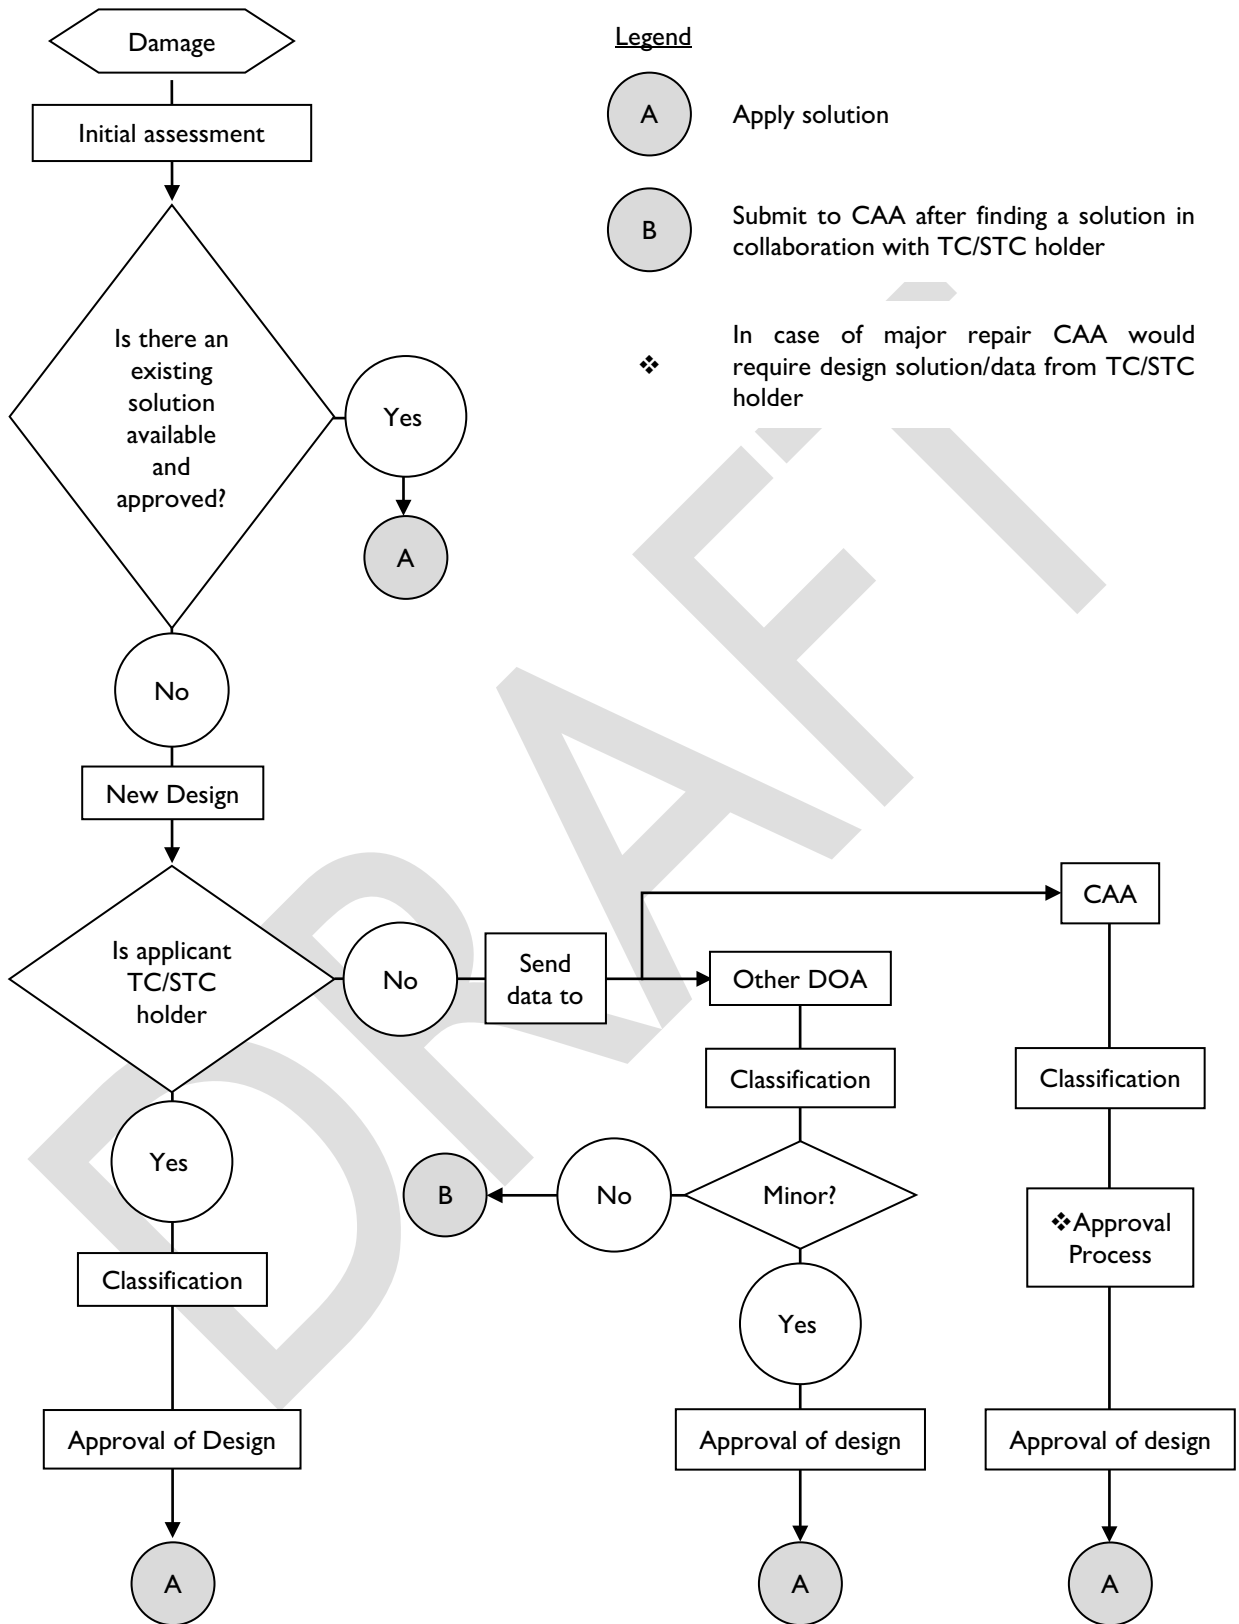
Damage

Initial assessment

Is there an existing solution available and approved?

Yes

A

No

New Design

Is applicant TC/STC holder

No

Send data to

CAA

Other DOA

Classification

Classification

B

No

Minor?

❖Approval Process

Yes

Yes

Classification

Approval of Design

Approval of design

Approval of design

A

A

A

Legend

A Apply solution

B Submit to CAA after finding a solution in collaboration with TC/STC holder

❖ In case of major repair CAA would require design solution/data from TC/STC holder

DRAFT